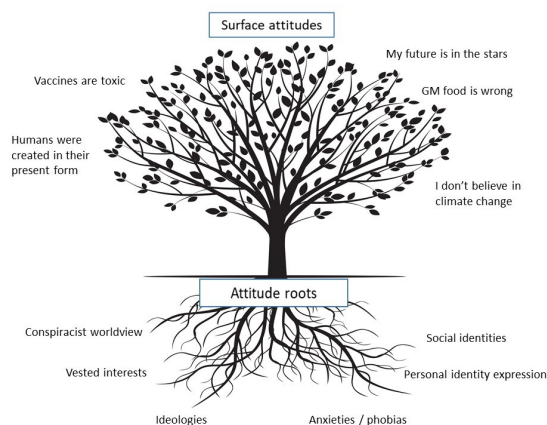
Surface attitudes

Vaccines are toxic

My future is in the stars

GM food is wrong

Humans were created in their present form

I don't believe in climate change

Attitude roots

Conspiracist worldview

Social identities

Vested interests

Personal identity expression

Ideologies

Anxieties / phobias